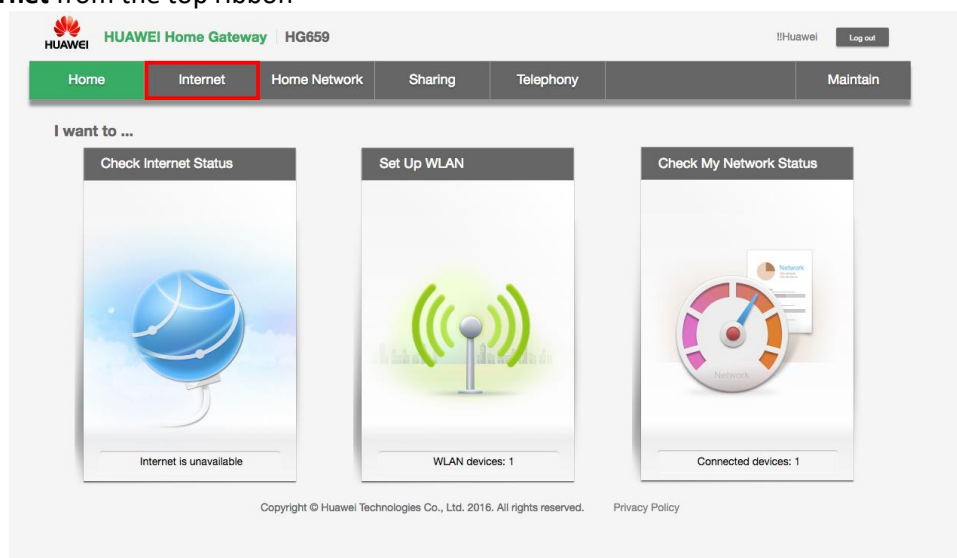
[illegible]net from the top ribbon

HUAWEI HUAWEI Home Gateway HG659

!!Huawei Log out

Home Internet Home Network Sharing Telephony Maintain

I want to ...

Check Internet Status

Internet is unavailable

Set Up WLAN

WLAN devices: 1

Check My Network Status

Network

Network

Connected devices: 1

Copyright © Huawei Technologies Co., Ltd. 2016. All rights reserved. Privacy Policy